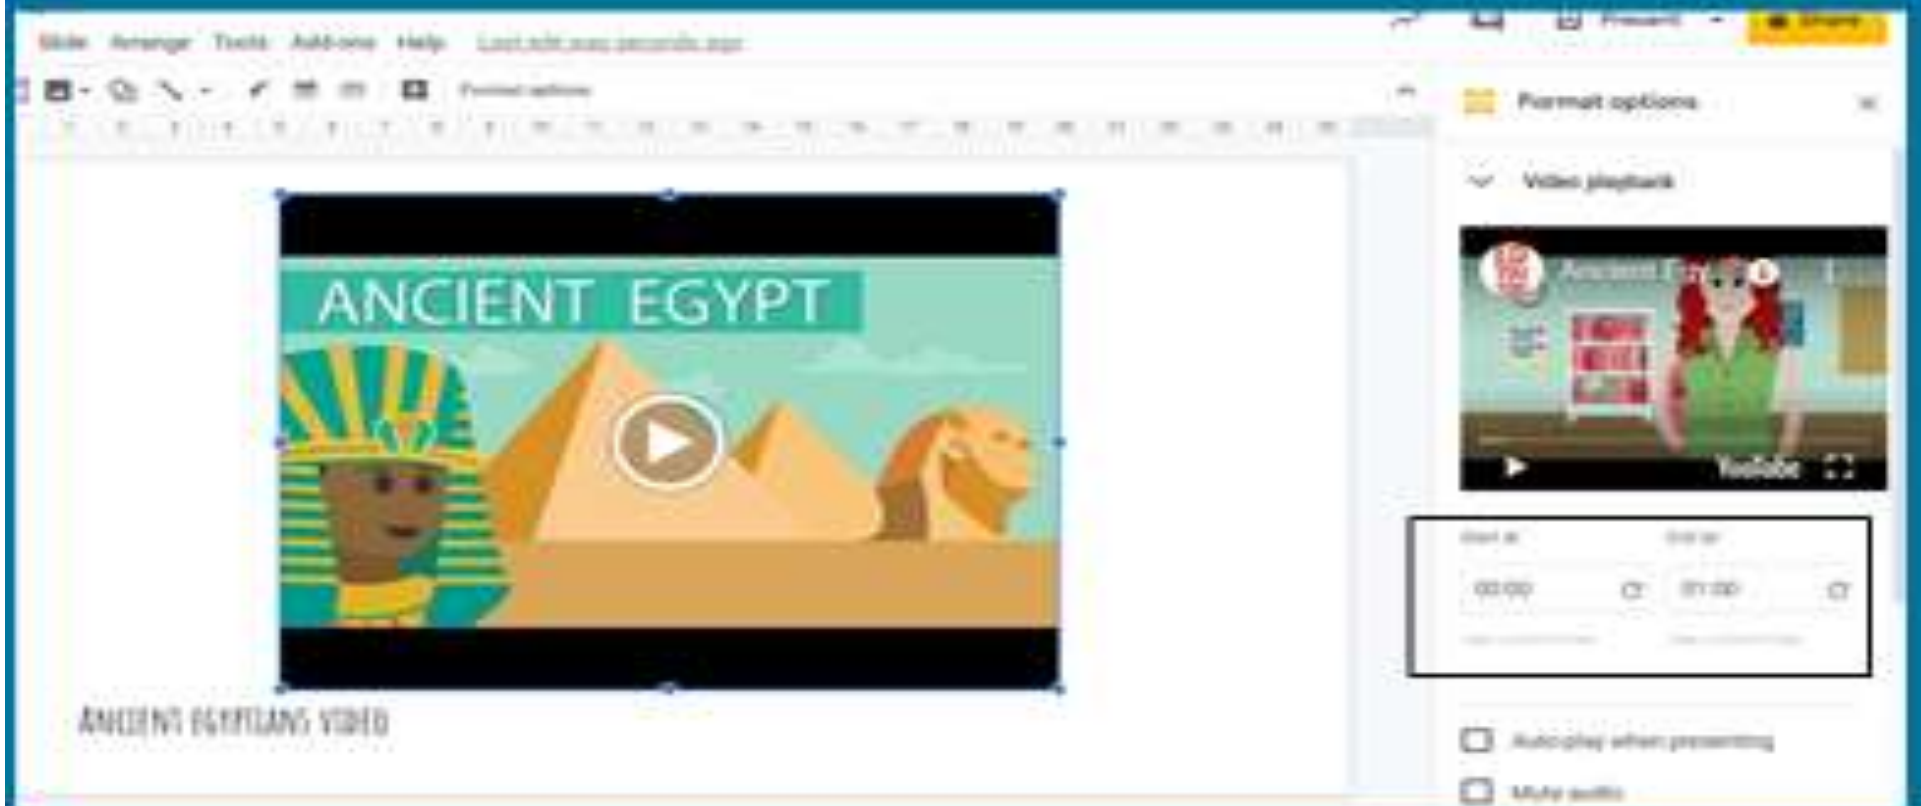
Slide Arrange Tools Add-ons Help Last edit was seconds ago

Present Share

Format options

Format options

Video playback

Ancient Egy

YouTube

Start at End at

00:00 01:00

Auto-play when presenting

Mute audio

ANCIENT EGYPT

ANCIENT EGYPTIANS VIDEO